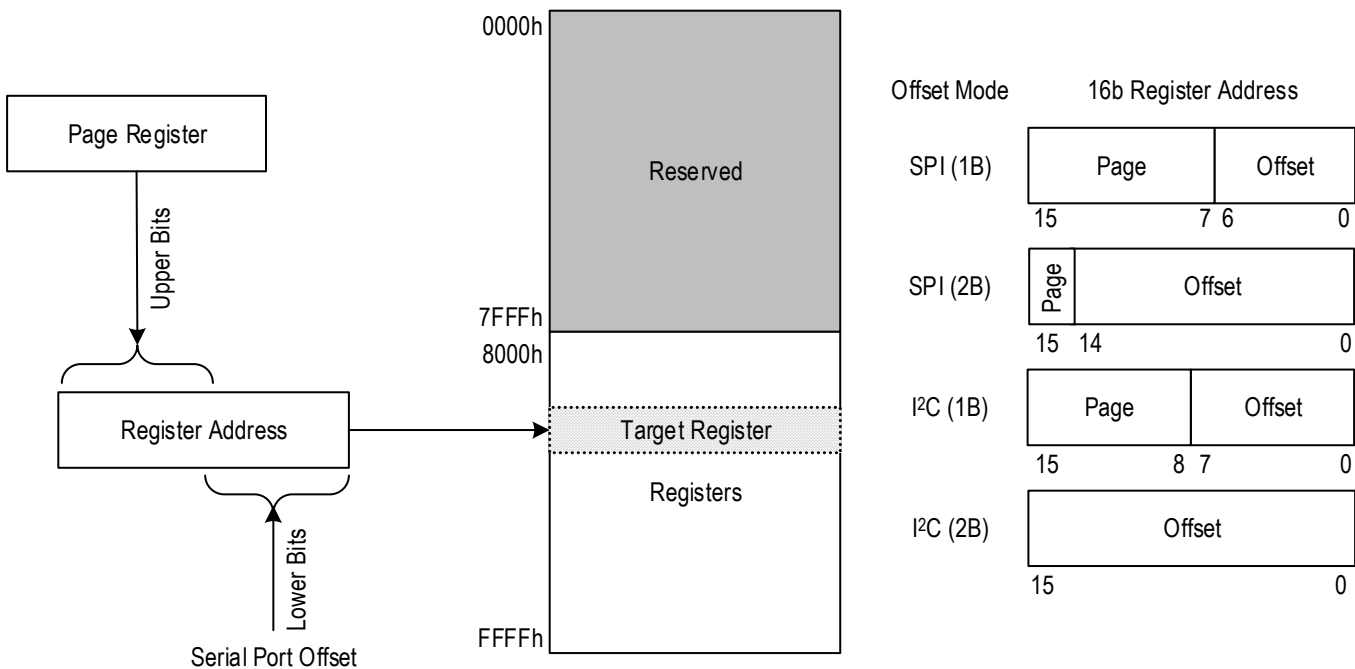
Page Register

Upper Bits

Register Address

Lower Bits

Serial Port Offset

0000h

Reserved

7FFFh

8000h

Target Register

Registers

FFFFh

Offset Mode

16b Register Address

SPI (1B)

Page

Offset

15 7 6 0

SPI (2B)

Page

Offset

15 14 0

I$^2$C (1B)

Page

Offset

15 8 7 0

I$^2$C (2B)

Offset

15 0